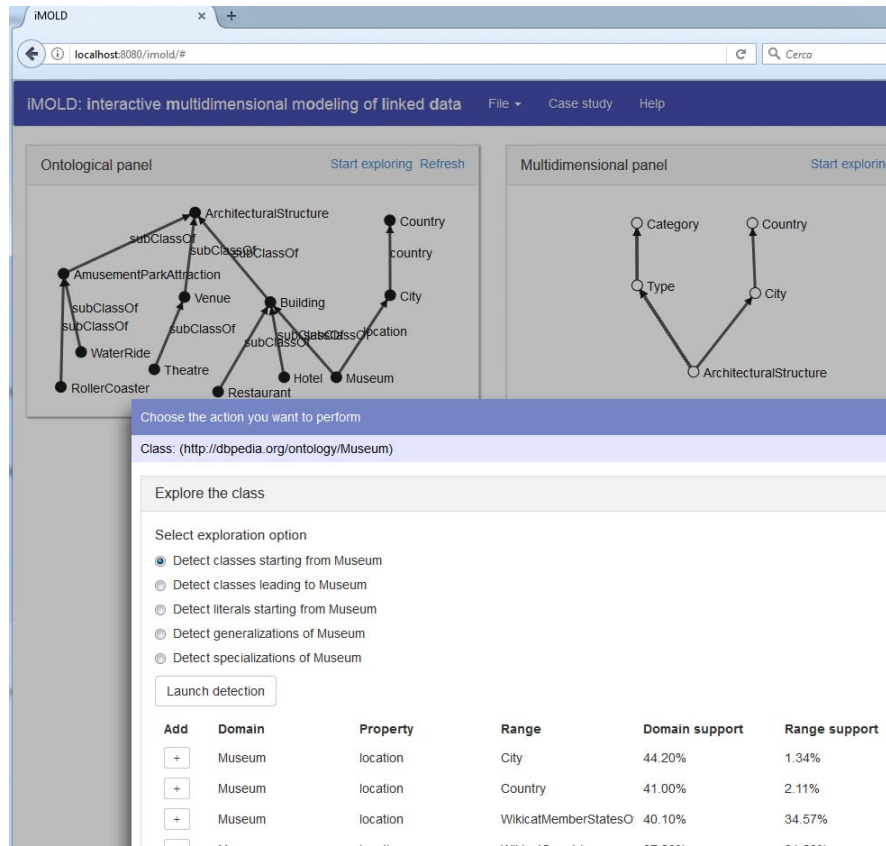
iMOLD × +

localhost:8080/imold/#

Cerca

iMOLD: interactive multidimensional modeling of linked data File Case study Help

Ontological panel Start exploring Refresh

ArchitecturalStructure
Country
subClassOf
subClassOf
subClassOf
country
AmusementParkAttraction
Venue
Building
City
subClassOf
subClassOf
subClassOf
subClassOf
subClassOf
location
WaterRide
Theatre
Hotel
Museum
RollerCoaster
Restaurant

Multidimensional panel Start explorin

Category
Country
Type
City
ArchitecturalStructure

Choose the action you want to perform

Class: (http://dbpedia.org/ontology/Museum)

Explore the class

Select exploration option
Detect classes starting from Museum
Detect classes leading to Museum
Detect literals starting from Museum
Detect generalizations of Museum
Detect specializations of Museum

Launch detection

| Add | Domain | Property | Range | Domain support | Range support |
|---|---|---|---|---|---|
| + | Museum | location | City | 44.20% | 1.34% |
| + | Museum | location | Country | 41.00% | 2.11% |
| + | Museum | location | WikicatMemberStatesO | 40.10% | 34.57% |